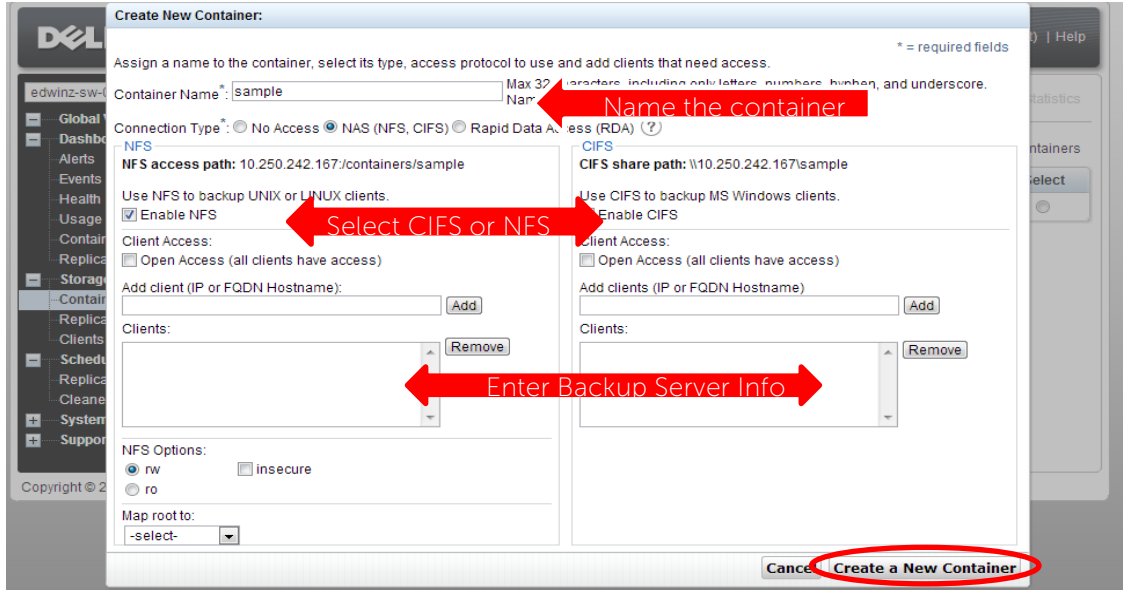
Create New Container:

DELL

| Help

Assign a name to the container, select its type, access protocol to use and add clients that need access.

* = required fields

Container Name*: sample

Max 32 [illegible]aracters, including only letters, numbers, hyphen, and underscore. Nam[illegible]

Name the container

Connection Type*: No Access NAS (NFS, CIFS) Rapid Data Ac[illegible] (RDA) ?

edwinz-sw-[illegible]

Global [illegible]
Dashbo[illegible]
Alerts
Events
Health
Usage
Contai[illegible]
Replica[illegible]
Storage
Contai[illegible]
Replica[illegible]
Clients
Schedu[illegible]
Replica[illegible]
Cleane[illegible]
System
Suppor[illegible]

Copyright © 2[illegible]

Statistics

ntainers

Select

NFS

NFS access path: 10.250.242.167:/containers/sample

Use NFS to backup UNIX or LINUX clients.

Enable NFS

Select CIFS or NFS

Client Access:

Open Access (all clients have access)

Add client (IP or FQDN Hostname):

Add

Clients:

Remove

NFS Options:

rw

insecure

ro

Map root to:

-select-

CIFS

CIFS share path: \\10.250.242.167\sample

Use CIFS to backup MS Windows clients.

Enable CIFS

Client Access:

Open Access (all clients have access)

Add clients (IP or FQDN Hostname)

Add

Clients:

Remove

Enter Backup Server Info

Cance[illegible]

Create a New Container